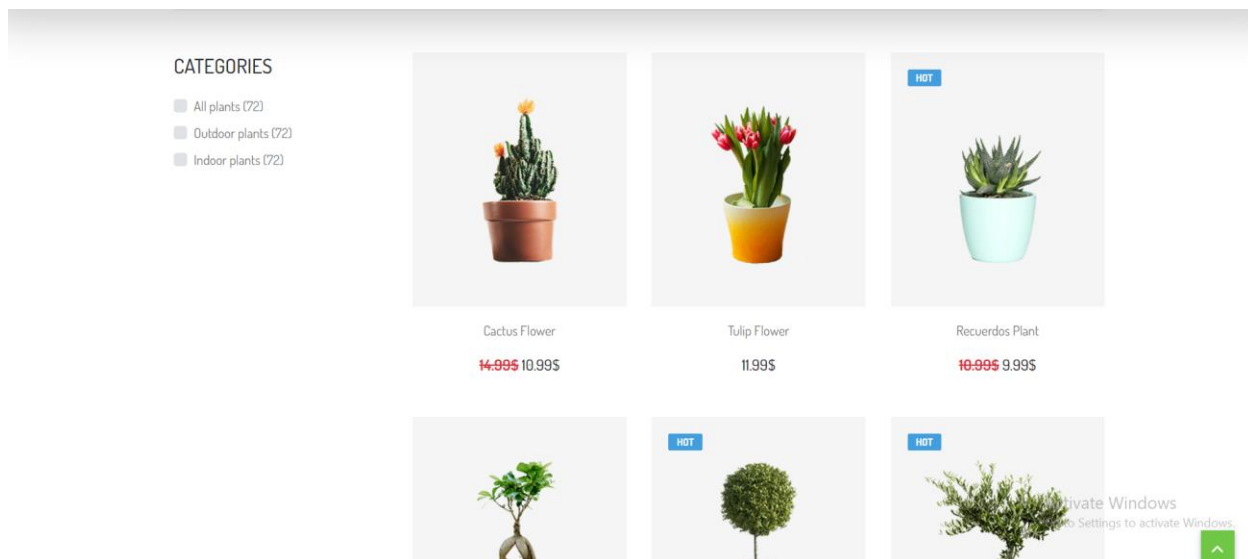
CATEGORIES

All plants (72)
Outdoor plants (72)
Indoor plants (72)

HOT

Cactus Flower
~~14.99$~~ 10.99$

Tulip Flower
11.99$

Recuerdos Plant
~~10.99$~~ 9.99$

HOT

HOT

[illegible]tivate Windows
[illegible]o Settings to activate Windows.